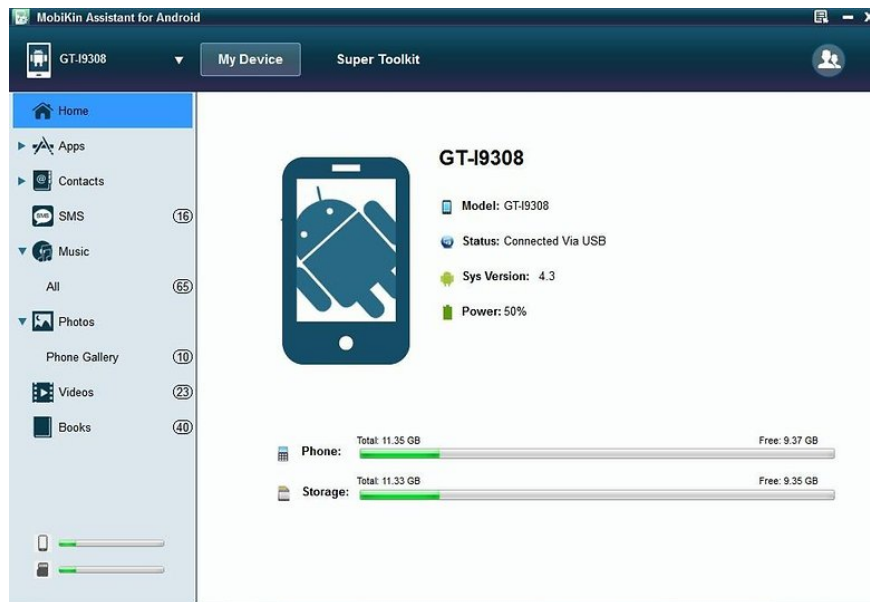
MobiKin Assistant for Android

GT-I9308

My Device

Super Toolkit

Home

Apps

Contacts

SMS 16

Music

All 65

Photos

Phone Gallery 10

Videos 23

Books 40

GT-I9308

Model: GT-I9308

Status: Connected Via USB

Sys Version: 4.3

Power: 50%

Phone: Total: 11.35 GB Free: 9.37 GB

Storage: Total: 11.33 GB Free: 9.35 GB